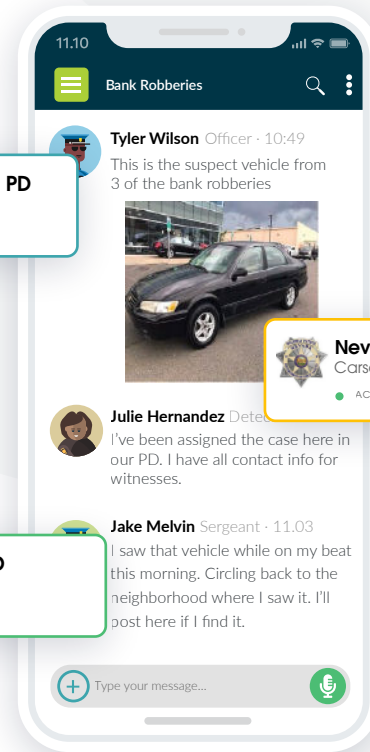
11.10

Bank Robberies

PD

Tyler Wilson Officer · 10:49
This is the suspect vehicle from 3 of the bank robberies

Nev
Cars
AC

Julie Hernandez Dete
I've been assigned the case here in our PD. I have all contact info for witnesses.

Jake Melvin Sergeant · 11.03
I saw that vehicle while on my beat this morning. Circling back to the neighborhood where I saw it. I'll post here if I find it.

Type your message...